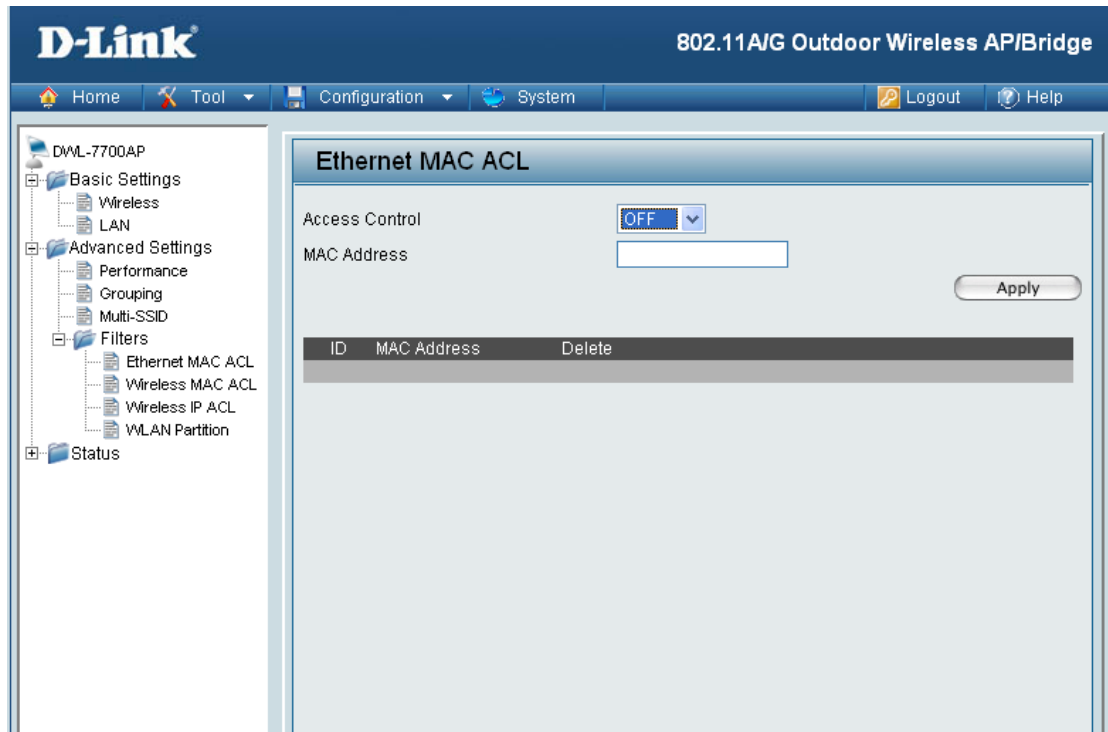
D-Link®

802.11A/G Outdoor Wireless AP/Bridge

Home | Tool | Configuration | System | Logout | Help

DWL-7700AP
Basic Settings
Wireless
LAN
Advanced Settings
Performance
Grouping
Multi-SSID
Filters
Ethernet MAC ACL
Wireless MAC ACL
Wireless IP ACL
WLAN Partition
Status

Ethernet MAC ACL

Access Control OFF
MAC Address

Apply

| ID | MAC Address | Delete |
|---|---|---|